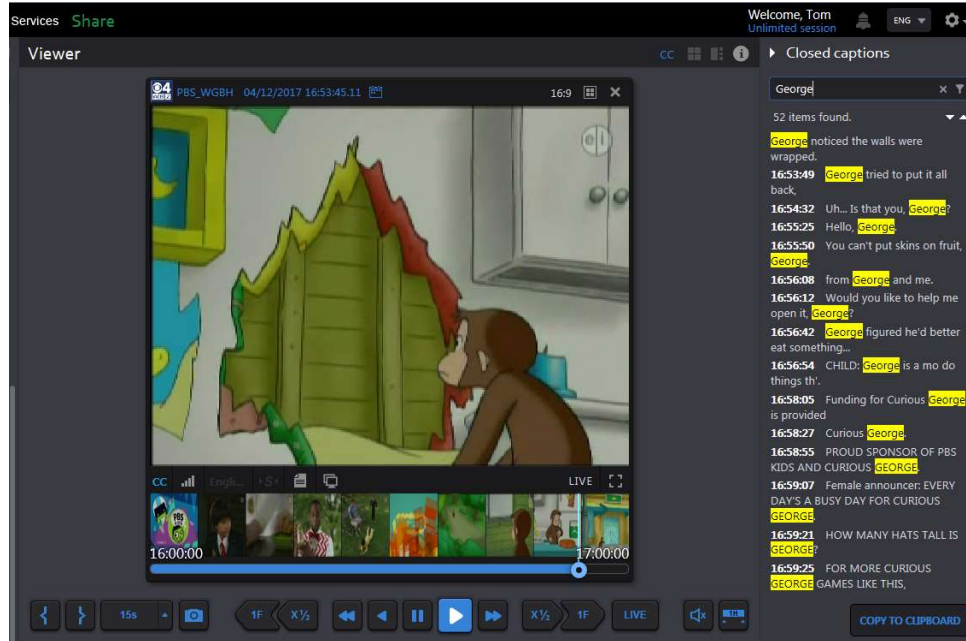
Services Share

Welcome, Tom
Unlimited session

ENG

Viewer

CC

PBS_WGBH 04/12/2017 16:53:45.11

16:9

CC Engli... LIVE

16:00:00

17:00:00

15s

1F X½

X½ 1F LIVE

Closed captions

George

52 items found.

George noticed the walls were wrapped.

16:53:49 George tried to put it all back,

16:54:32 Uh... Is that you, George?

16:55:25 Hello, George.

16:55:50 You can't put skins on fruit, George.

16:56:08 from George and me.

16:56:12 Would you like to help me open it, George?

16:56:42 George figured he'd better eat something...

16:56:54 CHILD: George is a mo do things th'.

16:58:05 Funding for Curious George is provided

16:58:27 Curious George.

16:58:55 PROUD SPONSOR OF PBS KIDS AND CURIOUS GEORGE

16:59:07 Female announcer: EVERY DAY'S A BUSY DAY FOR CURIOUS GEORGE.

16:59:21 HOW MANY HATS TALL IS GEORGE?

16:59:25 FOR MORE CURIOUS GEORGE GAMES LIKE THIS,

COPY TO CLIPBOARD